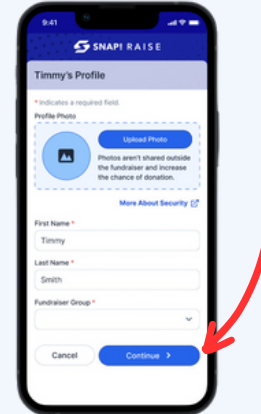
9:41

SNAP! RAISE

Timmy's Profile

* Indicates a required field.

Profile Photo

Upload Photo

Photos aren't shared outside the fundraiser and increase the chance of donation.

More About Security

First Name *

Timmy

Last Name *

Smith

Fundraiser Group *

Cancel

Continue